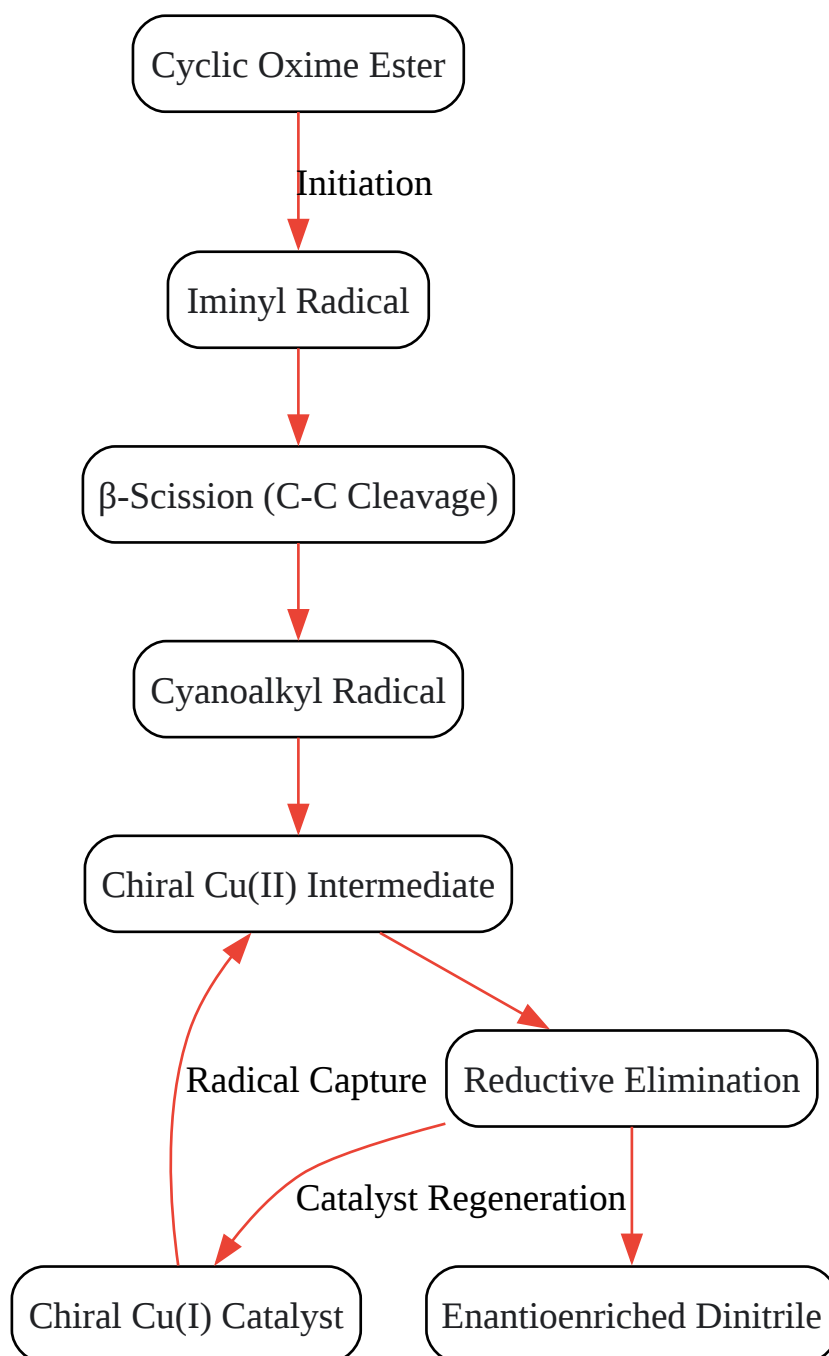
Cyclic Oxime Ester

Initiation

Iminyl Radical

β-Scission (C-C Cleavage)

Cyanoalkyl Radical

Chiral Cu(II) Intermediate

Radical Capture

Reductive Elimination

Catalyst Regeneration

Chiral Cu(I) Catalyst

Enantioenriched Dinitrile